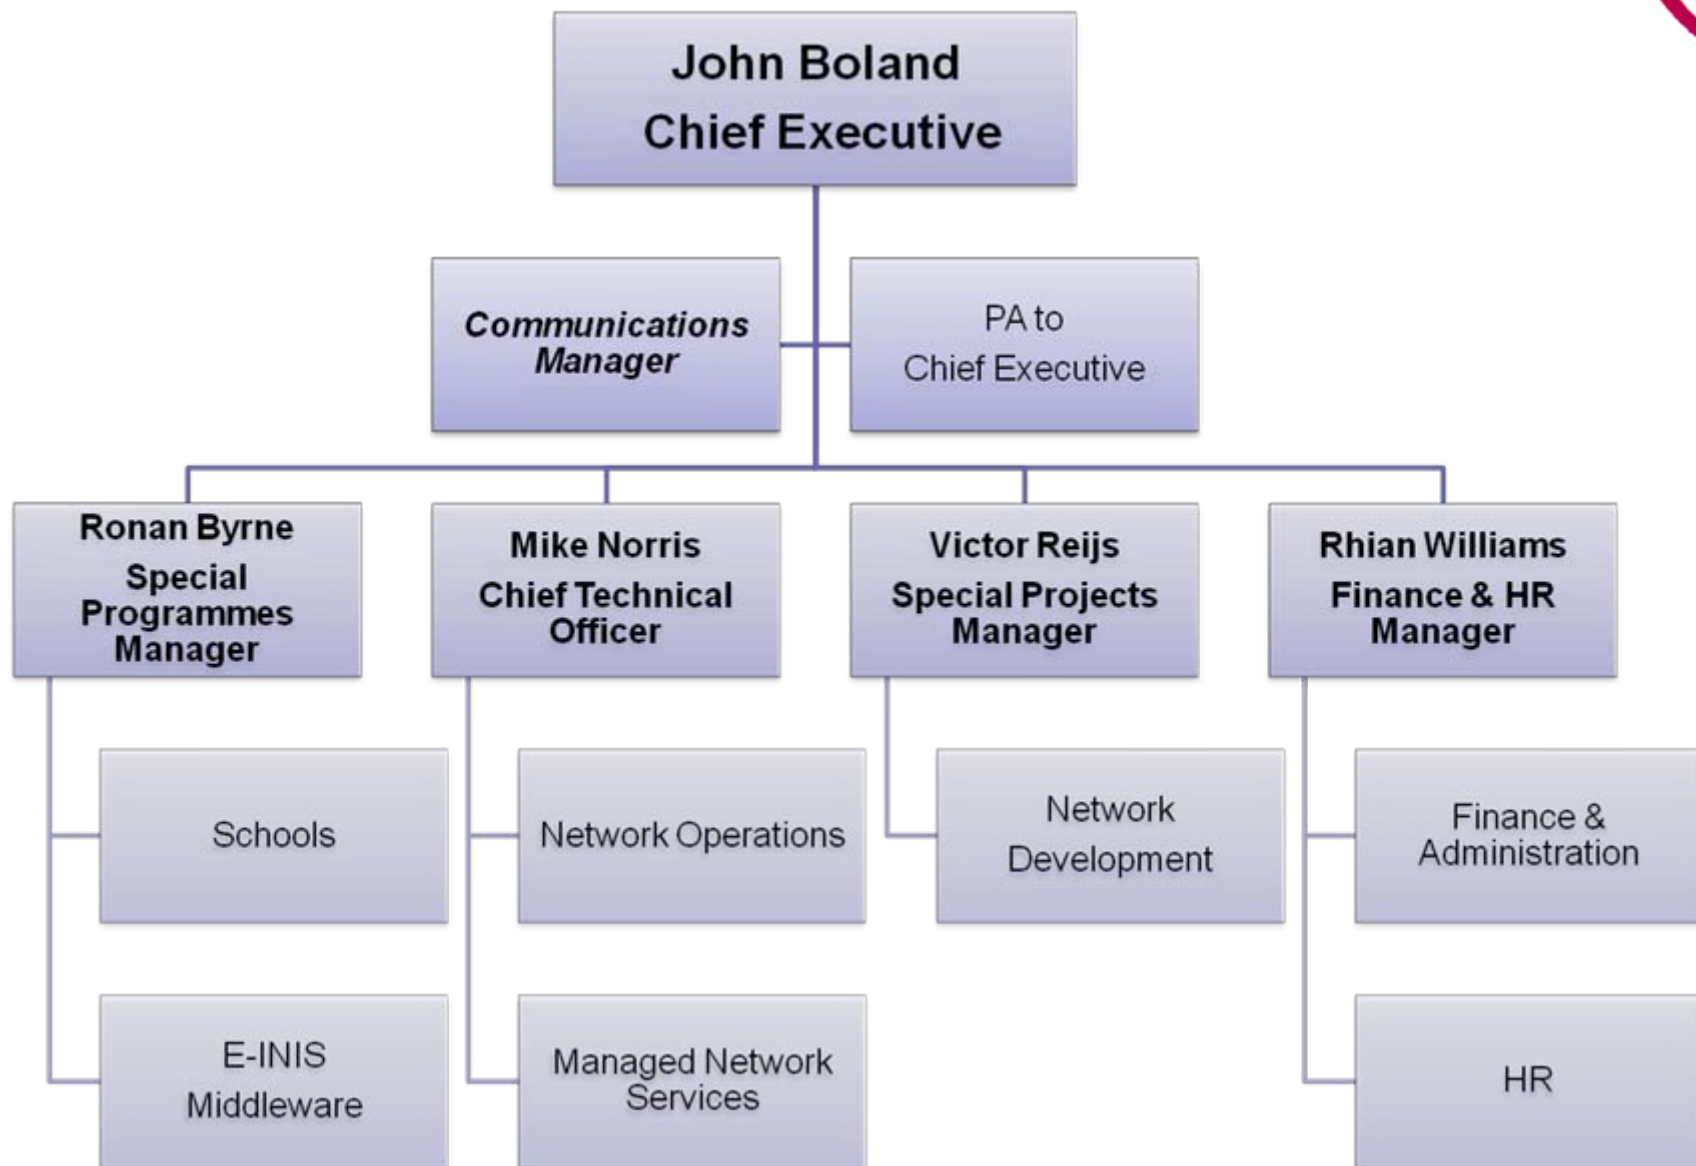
John Boland
Chief Executive

Communications Manager

PA to
Chief Executive

Ronan Byrne
Special Programmes Manager

Schools

E-INIS
Middleware

Mike Norris
Chief Technical Officer

Network Operations

Managed Network Services

Victor Reijs
Special Projects Manager

Network
Development

Rhian Williams
Finance & HR Manager

Finance & Administration

HR